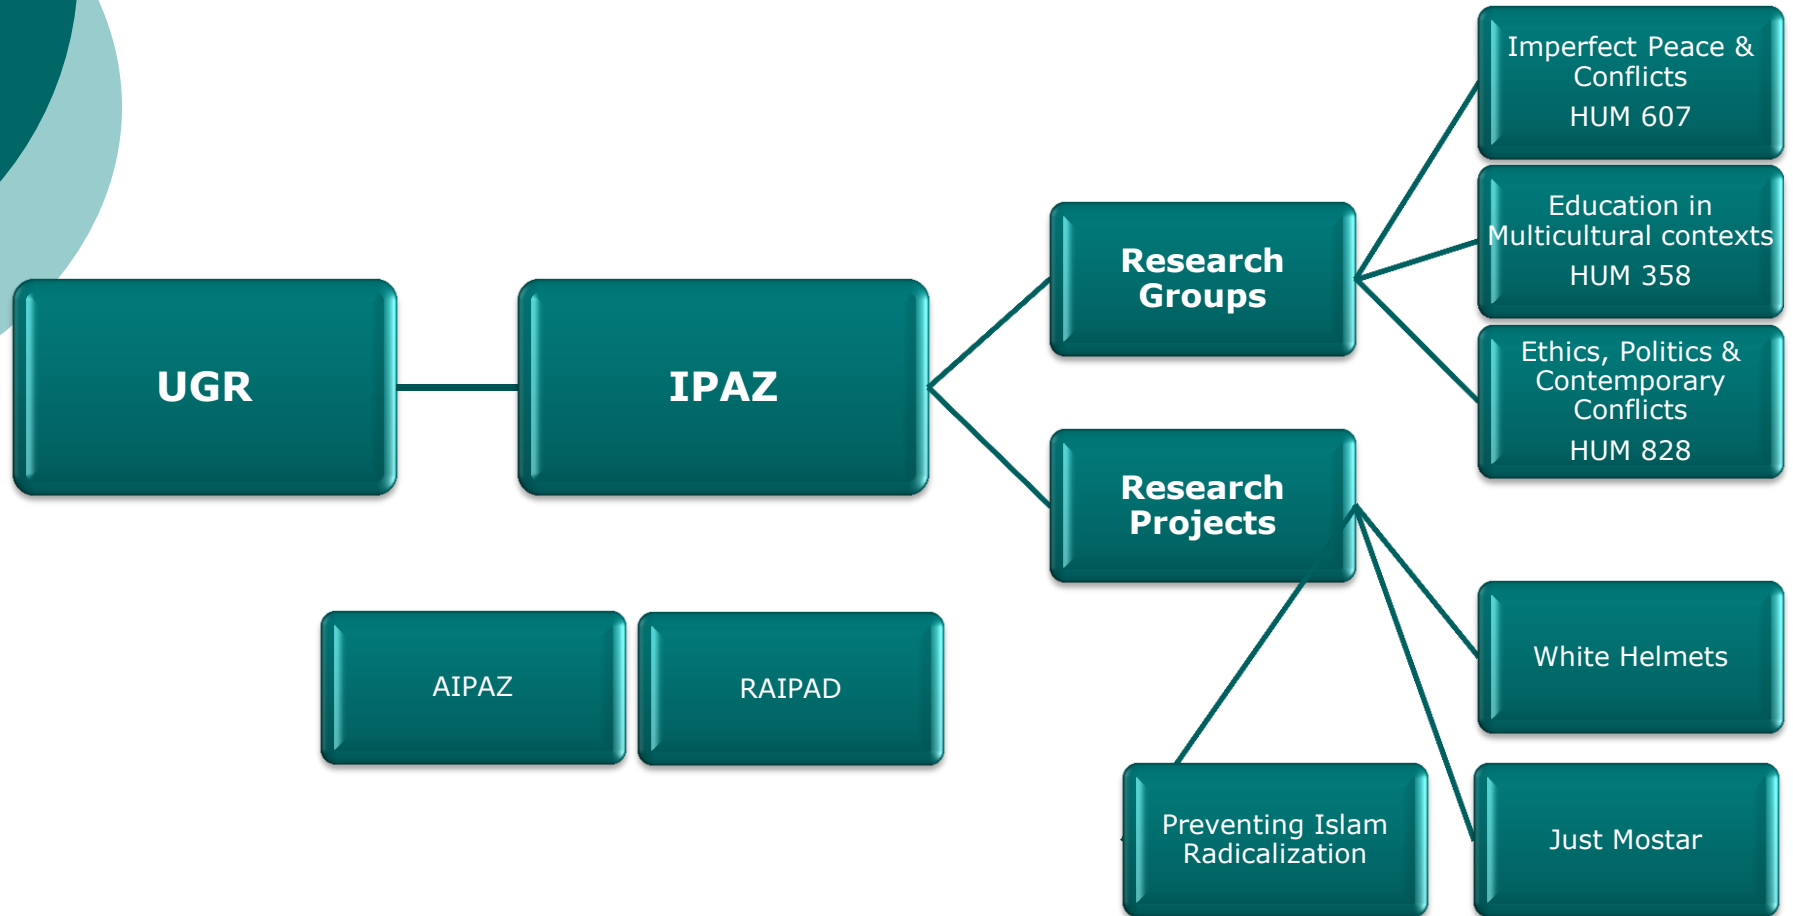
UGR

IPAZ

Research Groups

Research Projects

Imperfect Peace & Conflicts
HUM 607

Education in Multicultural contexts
HUM 358

Ethics, Politics & Contemporary Conflicts
HUM 828

AIPAZ

RAIPAD

White Helmets

Preventing Islam Radicalization

Just Mostar